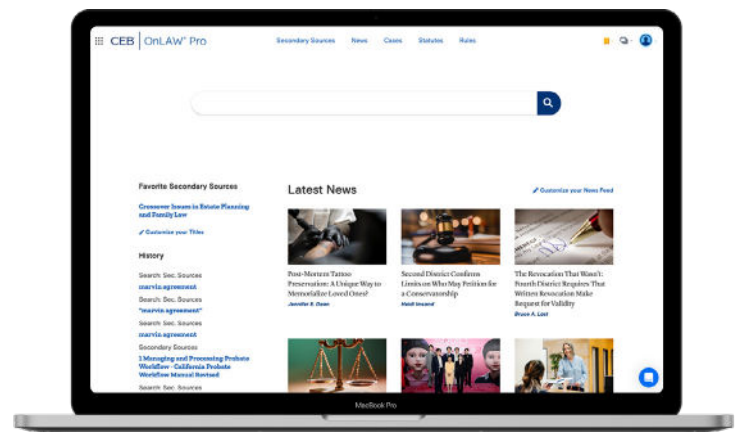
CEB | OnLAW® Pro

Secondary Sources News Cases Statutes Rules

Favorite Secondary Sources

Crossover Issues in Estate Planning and Family Law

Customize your Titles

History

Search: Sec. Sources
marvin agreement
Search: Sec. Sources
"marvin agreement"
Search: Sec. Sources
marvin agreement
Secondary Sources
1 Managing and Processing Probate Workflow - California Probate Workflow Manual Revised
Search: Sec. Sources

Latest News

Customize your News Feed

Post-Mortem Tattoo Preservation: A Unique Way to Memorialize Loved Ones?
Jennifer R. Dean

Second District Confirms Limits on Who May Petition for a Conservatorship
Heidi Imsand

The Revocation That Wasn't: Fourth District Requires That Written Revocation Make Request for Validity
Bruce A. Last

MacBook Pro